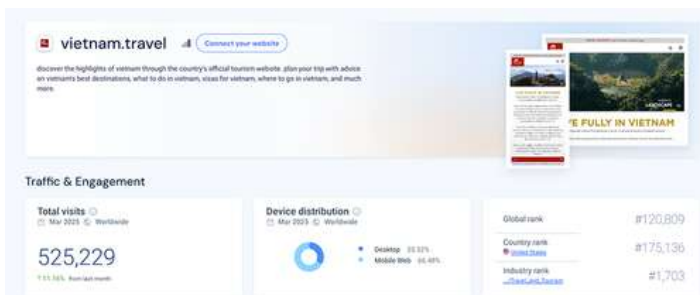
vietnam.travel

Connect your website

discover the highlights of vietnam through the country's official tourism website. plan your trip with advice on vietnam's best destinations, what to do in vietnam, visas for vietnam, where to go in vietnam, and much more.

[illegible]

LANDSCAPE

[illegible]E FULLY IN VIETNAM

Traffic & Engagement

Total visits
Mar 2025 Worldwide
525,229
↑ 11.16% from last month

Device distribution
Mar 2025 Worldwide
Desktop 33.52%
Mobile Web 66.48%

Global rank #120,809
Country rank United States #175,136
Industry rank Travel and Tourism #1,703